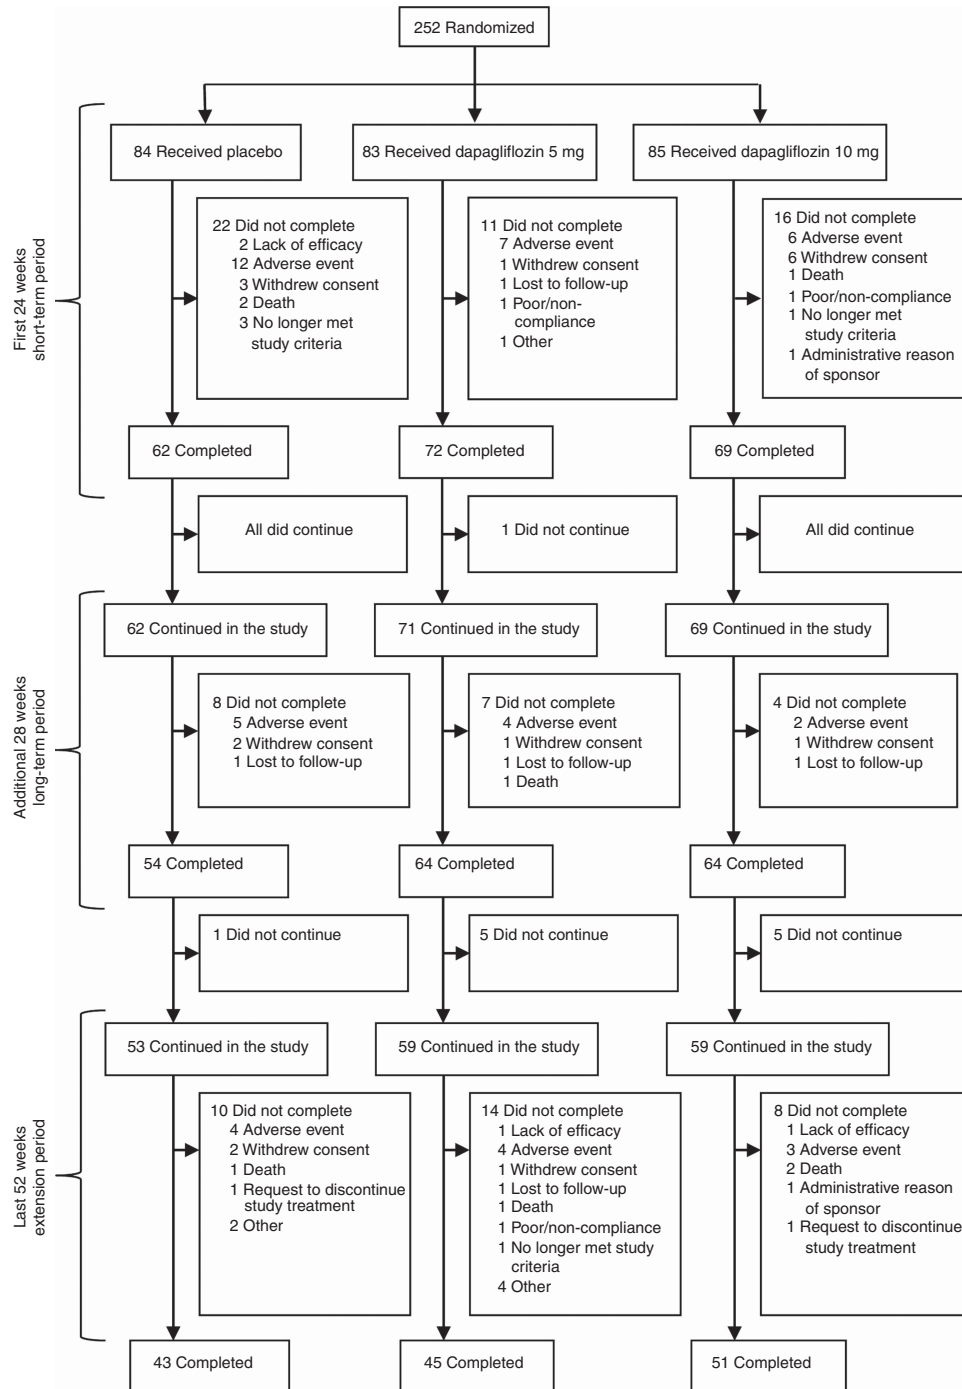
252 Randomized

First 24 weeks short-term period

84 Received placebo

83 Received dapagliflozin 5 mg

85 Received dapagliflozin 10 mg

22 Did not complete
2 Lack of efficacy
12 Adverse event
3 Withdrew consent
2 Death
3 No longer met study criteria

11 Did not complete
7 Adverse event
1 Withdrew consent
1 Lost to follow-up
1 Poor/non-compliance
1 Other

16 Did not complete
6 Adverse event
6 Withdrew consent
1 Death
1 Poor/non-compliance
1 No longer met study criteria
1 Administrative reason of sponsor

62 Completed

72 Completed

69 Completed

All did continue

1 Did not continue

All did continue

Additional 28 weeks long-term period

62 Continued in the study

71 Continued in the study

69 Continued in the study

8 Did not complete
5 Adverse event
2 Withdrew consent
1 Lost to follow-up

7 Did not complete
4 Adverse event
1 Withdrew consent
1 Lost to follow-up
1 Death

4 Did not complete
2 Adverse event
1 Withdrew consent
1 Lost to follow-up

54 Completed

64 Completed

64 Completed

1 Did not continue

5 Did not continue

5 Did not continue

Last 52 weeks extension period

53 Continued in the study

59 Continued in the study

59 Continued in the study

10 Did not complete
4 Adverse event
2 Withdrew consent
1 Death
1 Request to discontinue study treatment
2 Other

14 Did not complete
1 Lack of efficacy
4 Adverse event
1 Withdrew consent
1 Lost to follow-up
1 Death
1 Poor/non-compliance
1 No longer met study criteria
4 Other

8 Did not complete
1 Lack of efficacy
3 Adverse event
2 Death
1 Administrative reason of sponsor
1 Request to discontinue study treatment

43 Completed

45 Completed

51 Completed